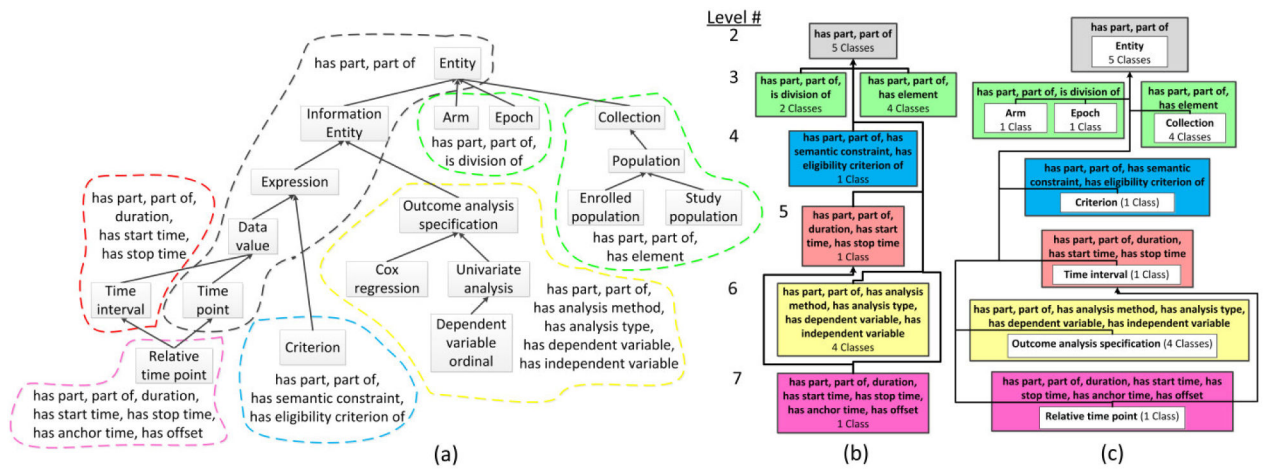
has part, part of

Entity

Information Entity

Arm

Epoch

has part, part of, is division of

Collection

Population

Enrolled population

Study population

has part, part of, has element

Expression

has part, part of, duration, has start time, has stop time

Data value

Outcome analysis specification

Cox regression

Univariate analysis

Dependent variable ordinal

has part, part of, has analysis method, has analysis type, has dependent variable, has independent variable

Time interval

Time point

Relative time point

has part, part of, duration, has start time, has stop time, has anchor time, has offset

Criterion

has part, part of, has semantic constraint, has eligibility criterion of

(a)

Level #

2

has part, part of
5 Classes

3

has part, part of, is division of
2 Classes

has part, part of, has element
4 Classes

4

has part, part of, has semantic constraint, has eligibility criterion of
1 Class

5

has part, part of, duration, has start time, has stop time
1 Class

6

has part, part of, has analysis method, has analysis type, has dependent variable, has independent variable
4 Classes

7

has part, part of, duration, has start time, has stop time, has anchor time, has offset
1 Class

(b)

has part, part of
Entity
5 Classes

has part, part of, is division of
Arm
1 Class
Epoch
1 Class

has part, part of, has element
Collection
4 Classes

has part, part of, has semantic constraint, has eligibility criterion of
Criterion (1 Class)

has part, part of, duration, has start time, has stop time
Time interval (1 Class)

has part, part of, has analysis method, has analysis type, has dependent variable, has independent variable
Outcome analysis specification (4 Classes)

has part, part of, duration, has start time, has stop time, has anchor time, has offset
Relative time point (1 Class)

(c)